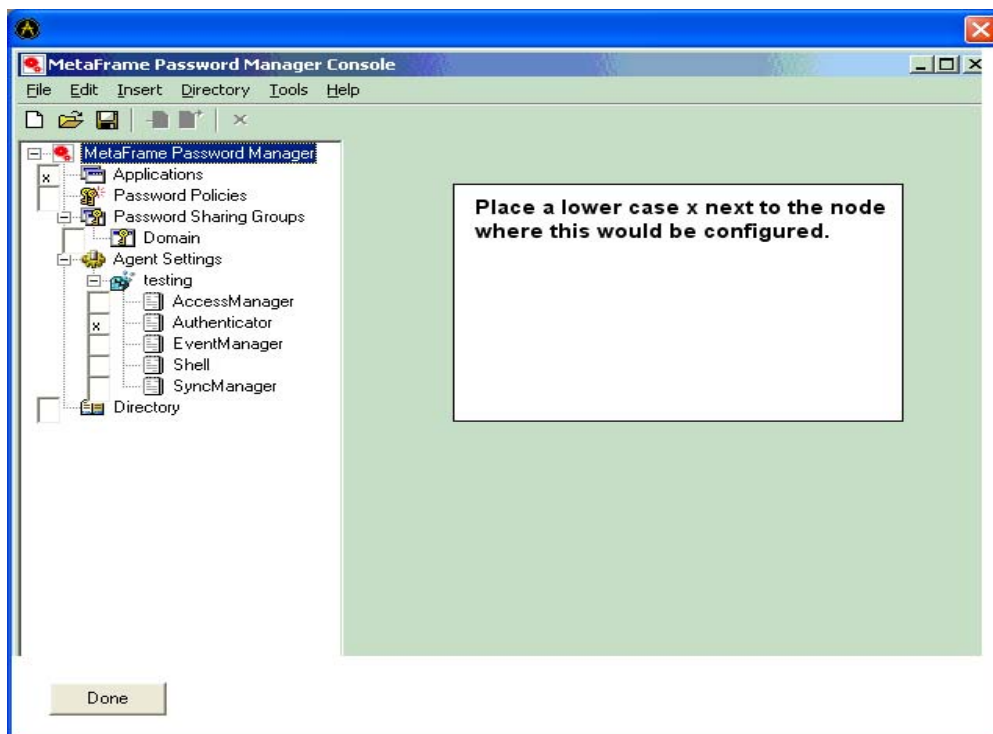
MetaFrame Password Manager Console

File Edit Insert Directory Tools Help

MetaFrame Password Manager
x Applications
Password Policies
Password Sharing Groups
Domain
Agent Settings
testing
AccessManager
x Authenticator
EventManager
Shell
SyncManager
Directory

Place a lower case x next to the node where this would be configured.

Done